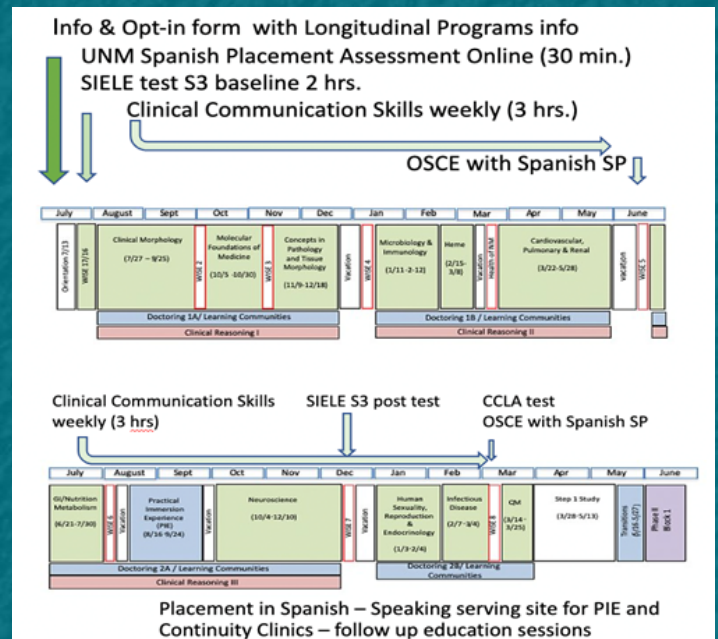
Info & Opt-in form with Longitudinal Programs info
UNM Spanish Placement Assessment Online (30 min.)
SIELE test S3 baseline 2 hrs.
Clinical Communication Skills weekly (3 hrs.)
OSCE with Spanish SP

| July | August | Sept | Oct | Nov | Dec | Jan | Feb | Mar | Apr | May | June |
|---|---|---|---|---|---|---|---|---|---|---|---|

Orientation 7/13
WISE 7/16
Clinical Morphology (7/27 – 9/25)
WISE 2
Molecular Foundations of Medicine (10/5 -10/30)
WISE 3
Concepts in Pathology and Tissue Morphology (11/9-12/18)
Vacation
WISE 4
Microbiology & Immunology (1/11-2-12)
Heme (2/15-3/8)
Health of NM
Cardiovascular, Pulmonary & Renal (3/22-5/28)
Vacation
WISE 5

Doctoring 1A/ Learning Communities
Clinical Reasoning I
Doctoring 1B / Learning Communities
Clinical Reasoning II

Clinical Communication Skills weekly (3 hrs)
SIELE S3 post test
CCLA test
OSCE with Spanish SP

| July | August | Sept | Oct | Nov | Dec | Jan | Feb | Mar | Apr | May | June |
|---|---|---|---|---|---|---|---|---|---|---|---|

GI/Nutrition Metabolism (6/21-7/30)
WISE 6
Vacation
Practical Immersion Experience (PIE) (8/16-9/24)
Vacation
Neuroscience (10/4-12/10)
WISE 7
Vacation
Human Sexuality, Reproduction & Endocrinology (1/3-2/4)
Infectious Disease (2/7-3/4)
WISE 8
CM (3/14-3/25)
Step 1 Study (3/28-5/13)
Transitions (5/16-5/27)
Phase II Block 1

Doctoring 2A / Learning Communities
Clinical Reasoning III
Doctoring 2B/ Learning Communities

Placement in Spanish – Speaking serving site for PIE and Continuity Clinics – follow up education sessions